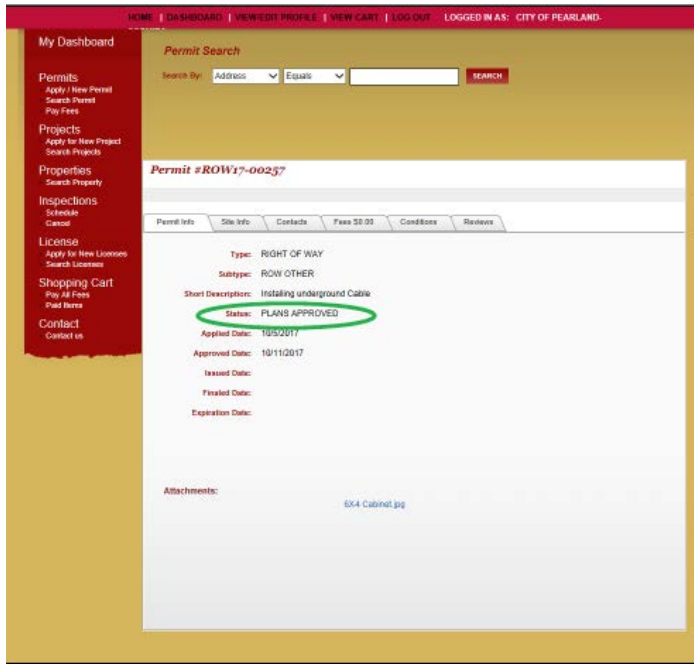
HOME | DASHBOARD | VIEW/EDIT PROFILE | VIEW CART | LOG OUT LOGGED IN AS: CITY OF PEARLAND-

My Dashboard

Permits
Apply / New Permit
Search Permit
Pay Fees

Projects
Apply for New Project
Search Projects

Properties
Search Property

Inspections
Schedule
Cancel

License
Apply for New Licenses
Search Licenses

Shopping Cart
Pay All Fees
Paid Items

Contact
Contact us

Permit Search

Search By: Address Equals SEARCH

Permit #ROW17-00257

Permit Info | Site Info | Contacts | Fees $0.00 | Conditions | Reviews

Type: RIGHT OF WAY
Subtype: ROW OTHER
Short Description: Installing underground Cable
Status: PLANS APPROVED
Applied Date: 10/5/2017
Approved Date: 10/11/2017
Issued Date:
Finaled Date:
Expiration Date:

Attachments:
6X4 Cabinet.jpg